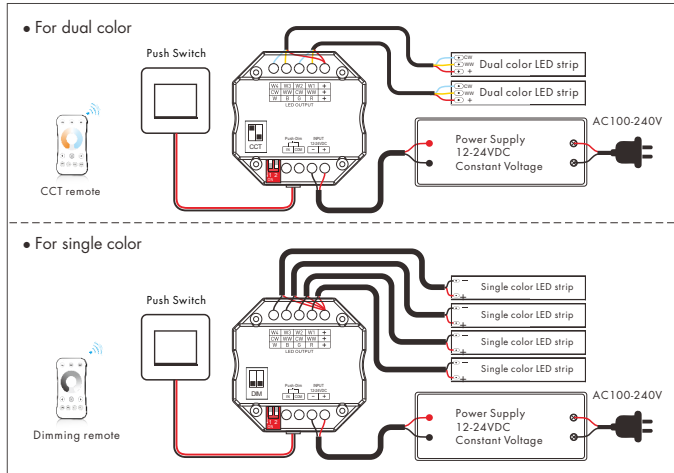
• For dual color

Push Switch

CCT remote

| W4 | W3 | W2 | W1 | + |
|---|---|---|---|---|
| CW | WW | CW | WW | + |
| W | B | G | R | + |

LED OUTPUT

CCT

Push Dim

INPUT 12-24VDC

CW
WW
+
Dual color LED strip

CW
WW
+
Dual color LED strip

Power Supply
12-24VDC
Constant Voltage

AC100-240V

• For single color

Push Switch

Dimming remote

| W4 | W3 | W2 | W1 | + |
|---|---|---|---|---|
| CW | WW | CW | WW | + |
| W | B | G | R | + |

LED OUTPUT

DIM

Push Dim

INPUT 12-24VDC

Single color LED strip

Single color LED strip

Single color LED strip

Single color LED strip

Power Supply
12-24VDC
Constant Voltage

AC100-240V